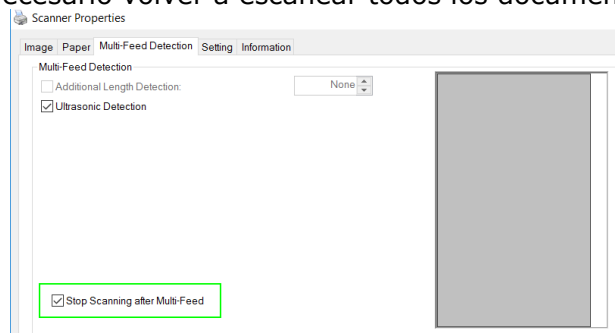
ecesario volver a escanear todos los documen

Scanner Properties

Image Paper Multi-Feed Detection Setting Information

Multi-Feed Detection

Additional Length Detection: None

Ultrasonic Detection

Stop Scanning after Multi-Feed